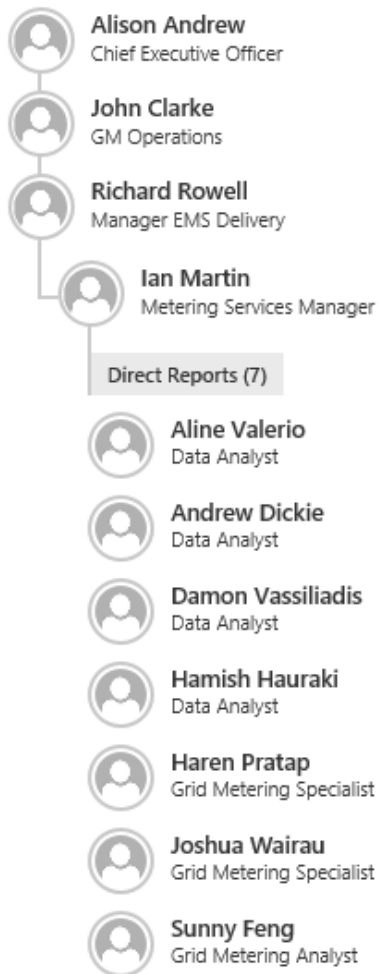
Alison Andrew
Chief Executive Officer

John Clarke
GM Operations

Richard Rowell
Manager EMS Delivery

Ian Martin
Metering Services Manager

Direct Reports (7)

Aline Valerio
Data Analyst

Andrew Dickie
Data Analyst

Damon Vassiliadis
Data Analyst

Hamish Hauraki
Data Analyst

Haren Pratap
Grid Metering Specialist

Joshua Wairau
Grid Metering Specialist

Sunny Feng
Grid Metering Analyst